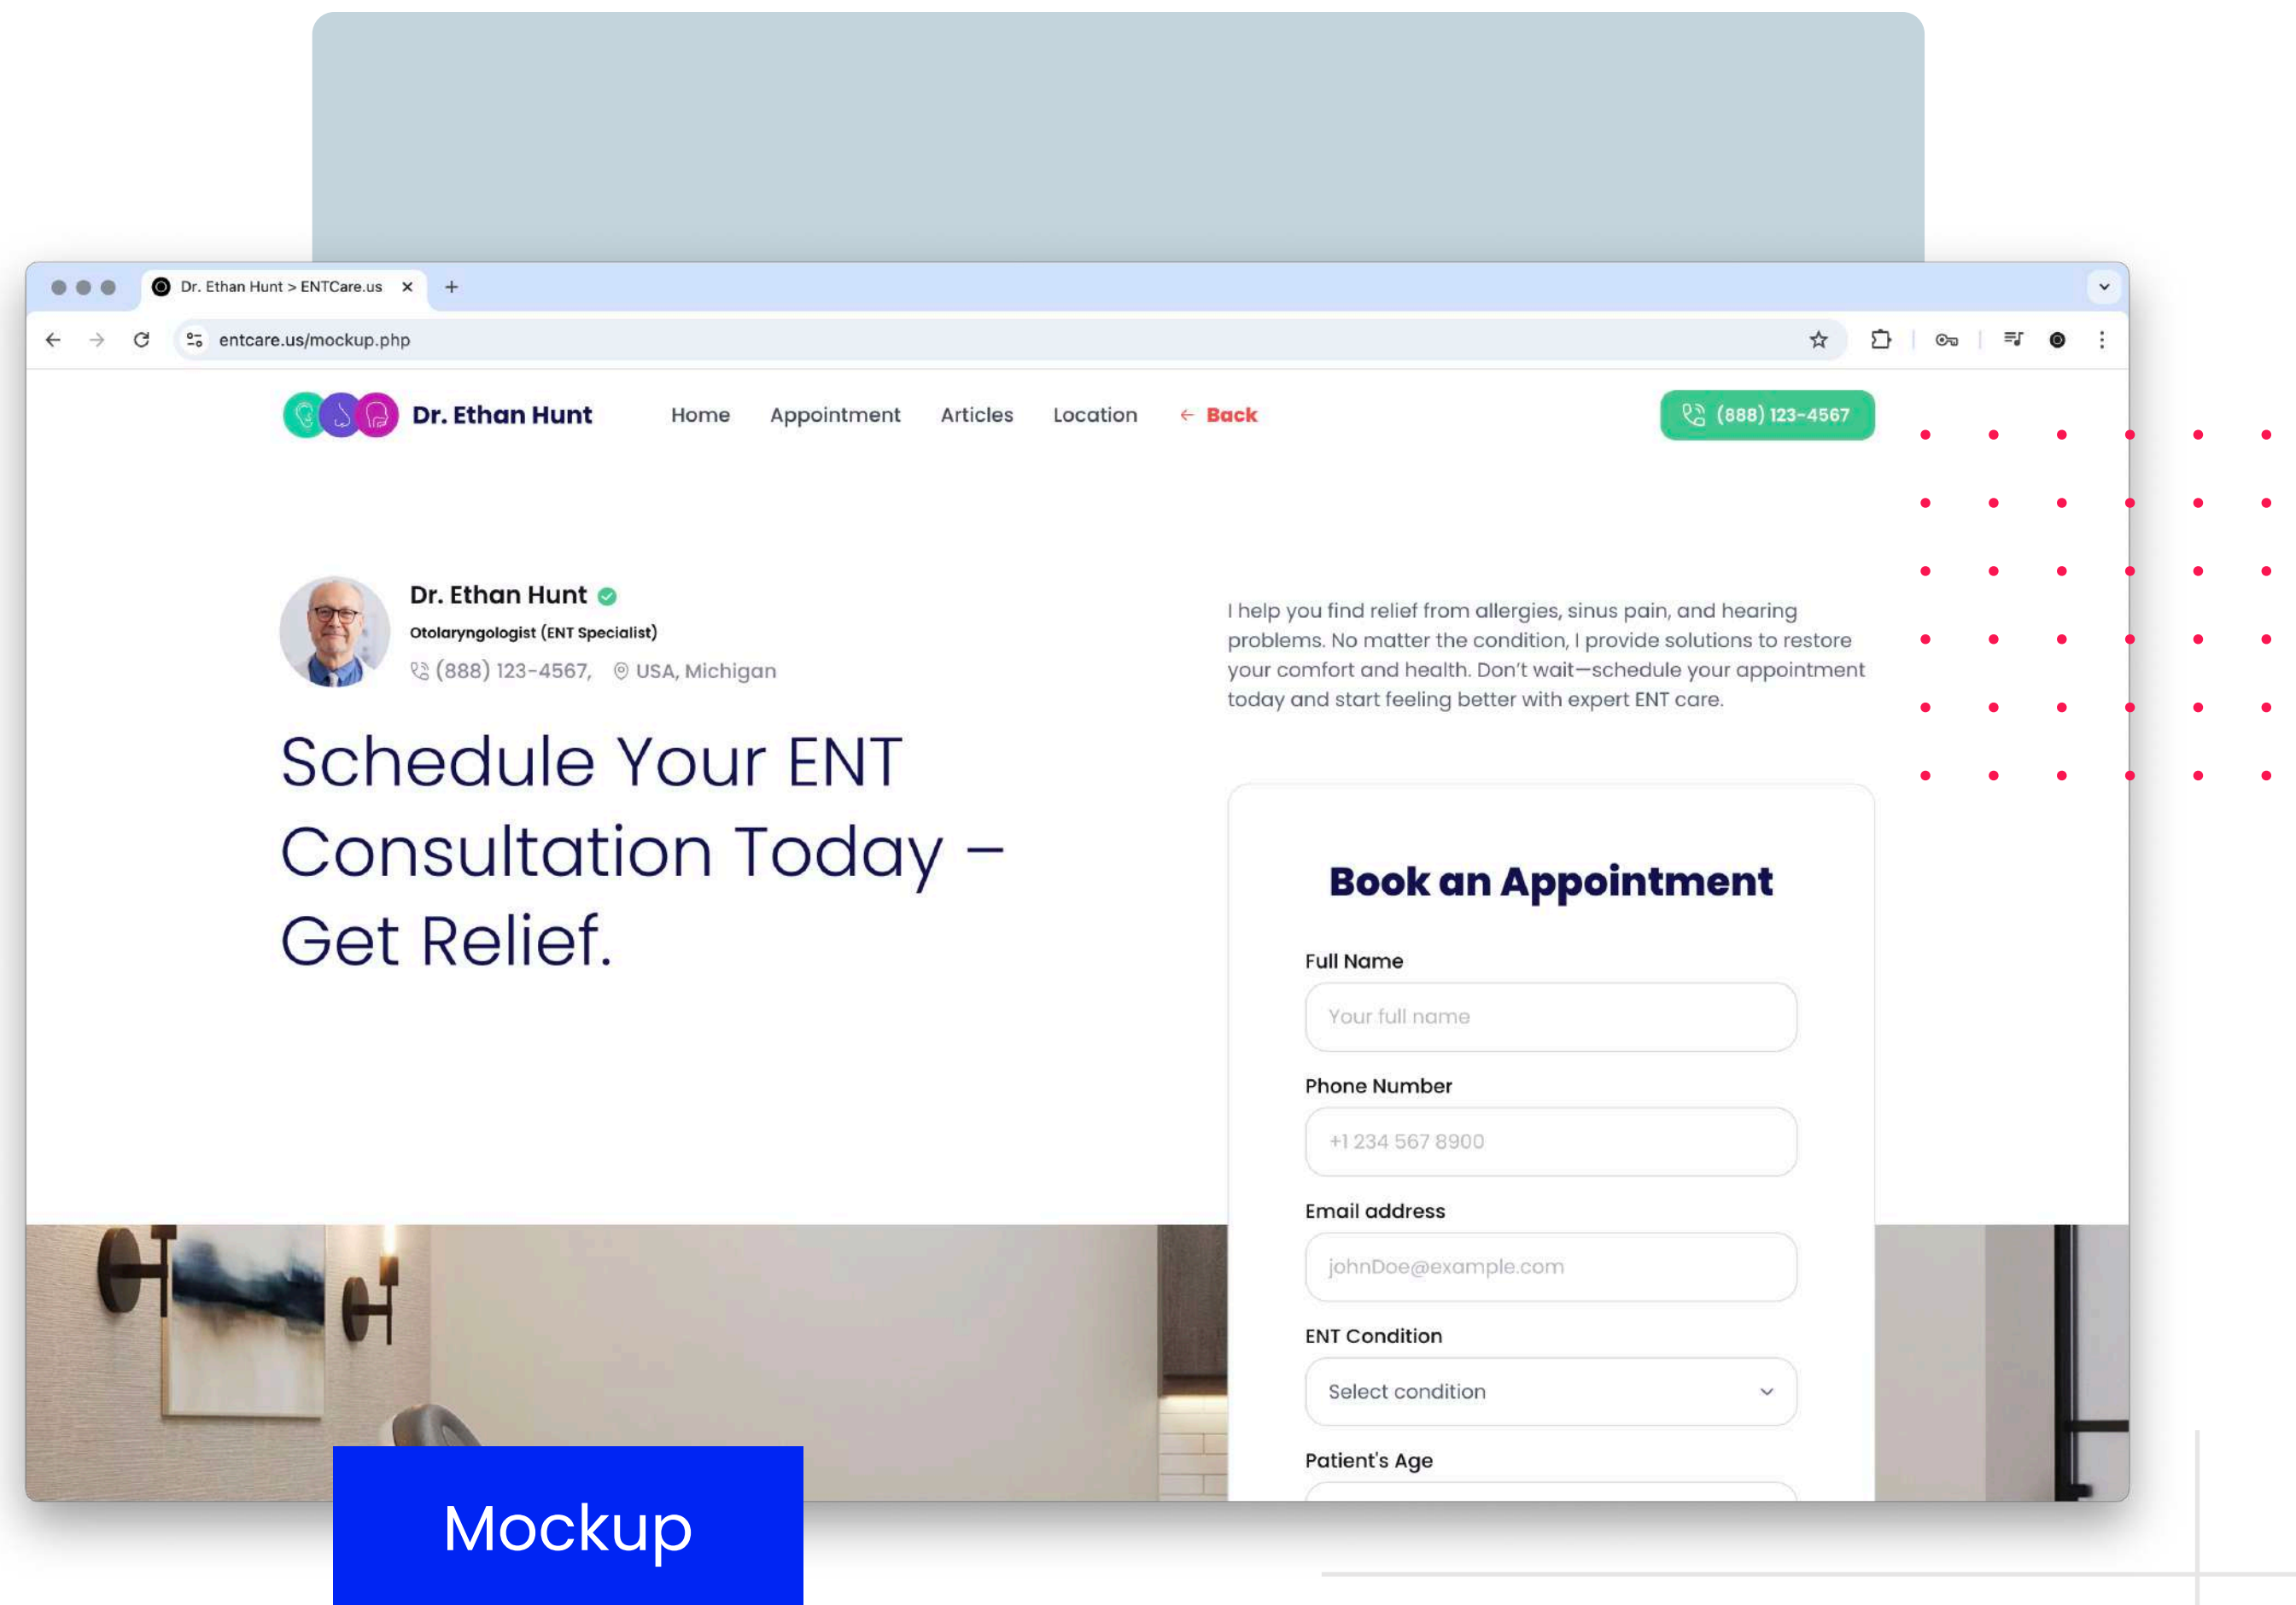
Dr. Ethan Hunt > ENTCare.us ×  +

entcare.us/mockup.php

Dr. Ethan Hunt  Home  Appointment  Articles  Location  ← Back  (888) 123-4567

Dr. Ethan Hunt
Otolaryngologist (ENT Specialist)
(888) 123-4567,  USA, Michigan

Schedule Your ENT Consultation Today – Get Relief.

I help you find relief from allergies, sinus pain, and hearing problems. No matter the condition, I provide solutions to restore your comfort and health. Don't wait—schedule your appointment today and start feeling better with expert ENT care.

Book an Appointment

Full Name
Your full name

Phone Number
+1 234 567 8900

Email address
johnDoe@example.com

ENT Condition
Select condition

Patient's Age

Mockup